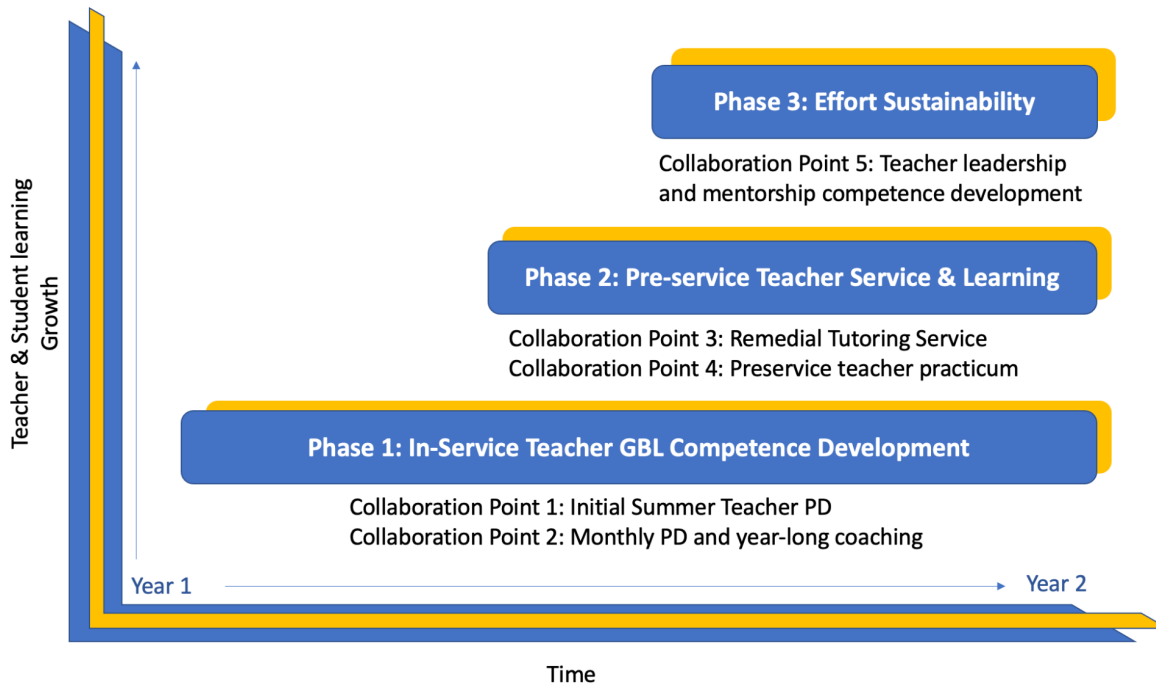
Phase 3: Effort Sustainability

Collaboration Point 5: Teacher leadership and mentorship competence development

Phase 2: Pre-service Teacher Service & Learning

Collaboration Point 3: Remedial Tutoring Service
Collaboration Point 4: Preservice teacher practicum

Phase 1: In-Service Teacher GBL Competence Development

Collaboration Point 1: Initial Summer Teacher PD
Collaboration Point 2: Monthly PD and year-long coaching

Teacher & Student learning Growth

Year 1

Year 2

Time